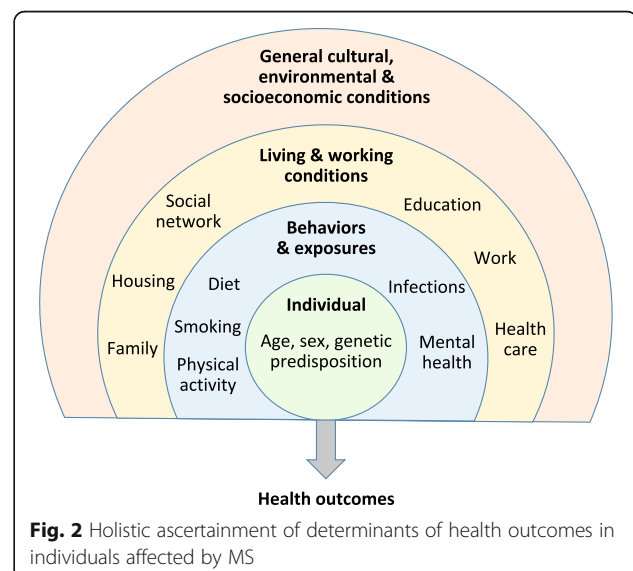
General cultural, environmental & socioeconomic conditions

Living & working conditions

Social network

Education

Housing

Work

Family

Health care

Behaviors & exposures

Diet

Infections

Smoking

Physical activity

Mental health

Individual

Age, sex, genetic predisposition

Health outcomes

Fig. 2 Holistic ascertainment of determinants of health outcomes in individuals affected by MS